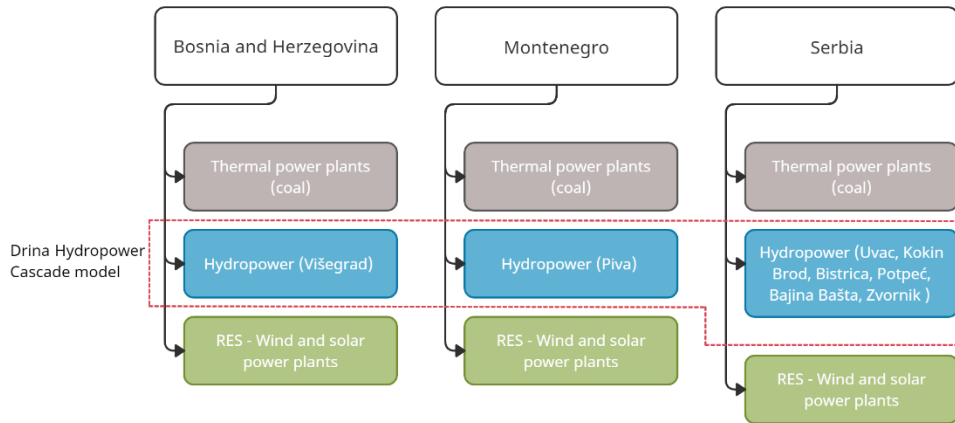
Bosnia and Herzegovina

Thermal power plants (coal)

Hydropower (Višegrad)

RES - Wind and solar power plants

Montenegro

Thermal power plants (coal)

Hydropower (Piva)

RES - Wind and solar power plants

Serbia

Thermal power plants (coal)

Hydropower (Uvac, Kokin Brod, Bistrica, Potpeć, Bajina Bašta, Zvornik )

RES - Wind and solar power plants

Drina Hydropower Cascade model